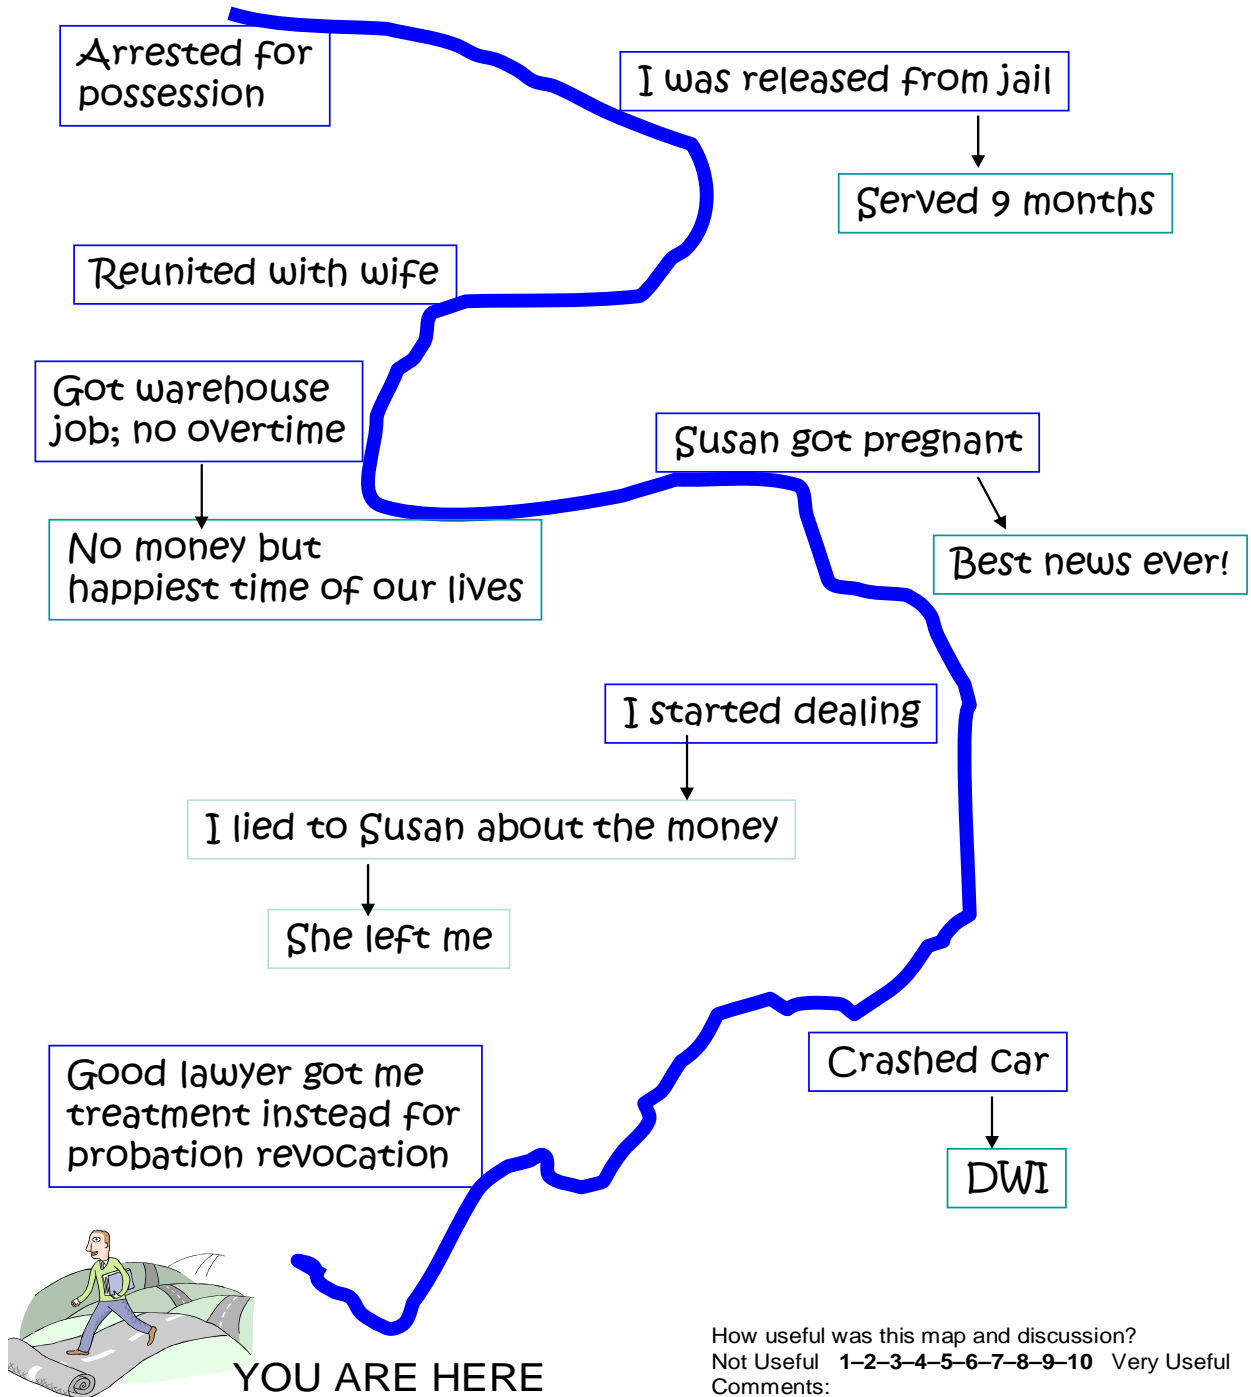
Arrested for possession

I was released from jail

Served 9 months

Reunited with wife

Got warehouse job; no overtime

No money but happiest time of our lives

Susan got pregnant

Best news ever!

I started dealing

I lied to Susan about the money

She left me

Good lawyer got me treatment instead for probation revocation

Crashed car

DWI

YOU ARE HERE

How useful was this map and discussion?
Not Useful **1–2–3–4–5–6–7–8–9–10** Very Useful
Comments: